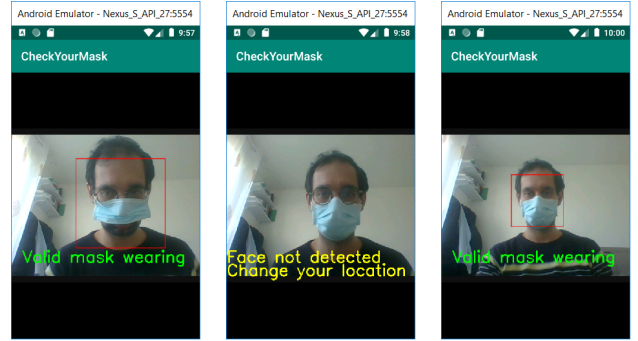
Android Emulator - Nexus_S_API_27:5554

9:57

CheckYourMask

Valid mask wearing

Android Emulator - Nexus_S_API_27:5554

9:58

CheckYourMask

Face not detected
Change your location

Android Emulator - Nexus_S_API_27:5554

10:00

CheckYourMask

Valid mask wearing